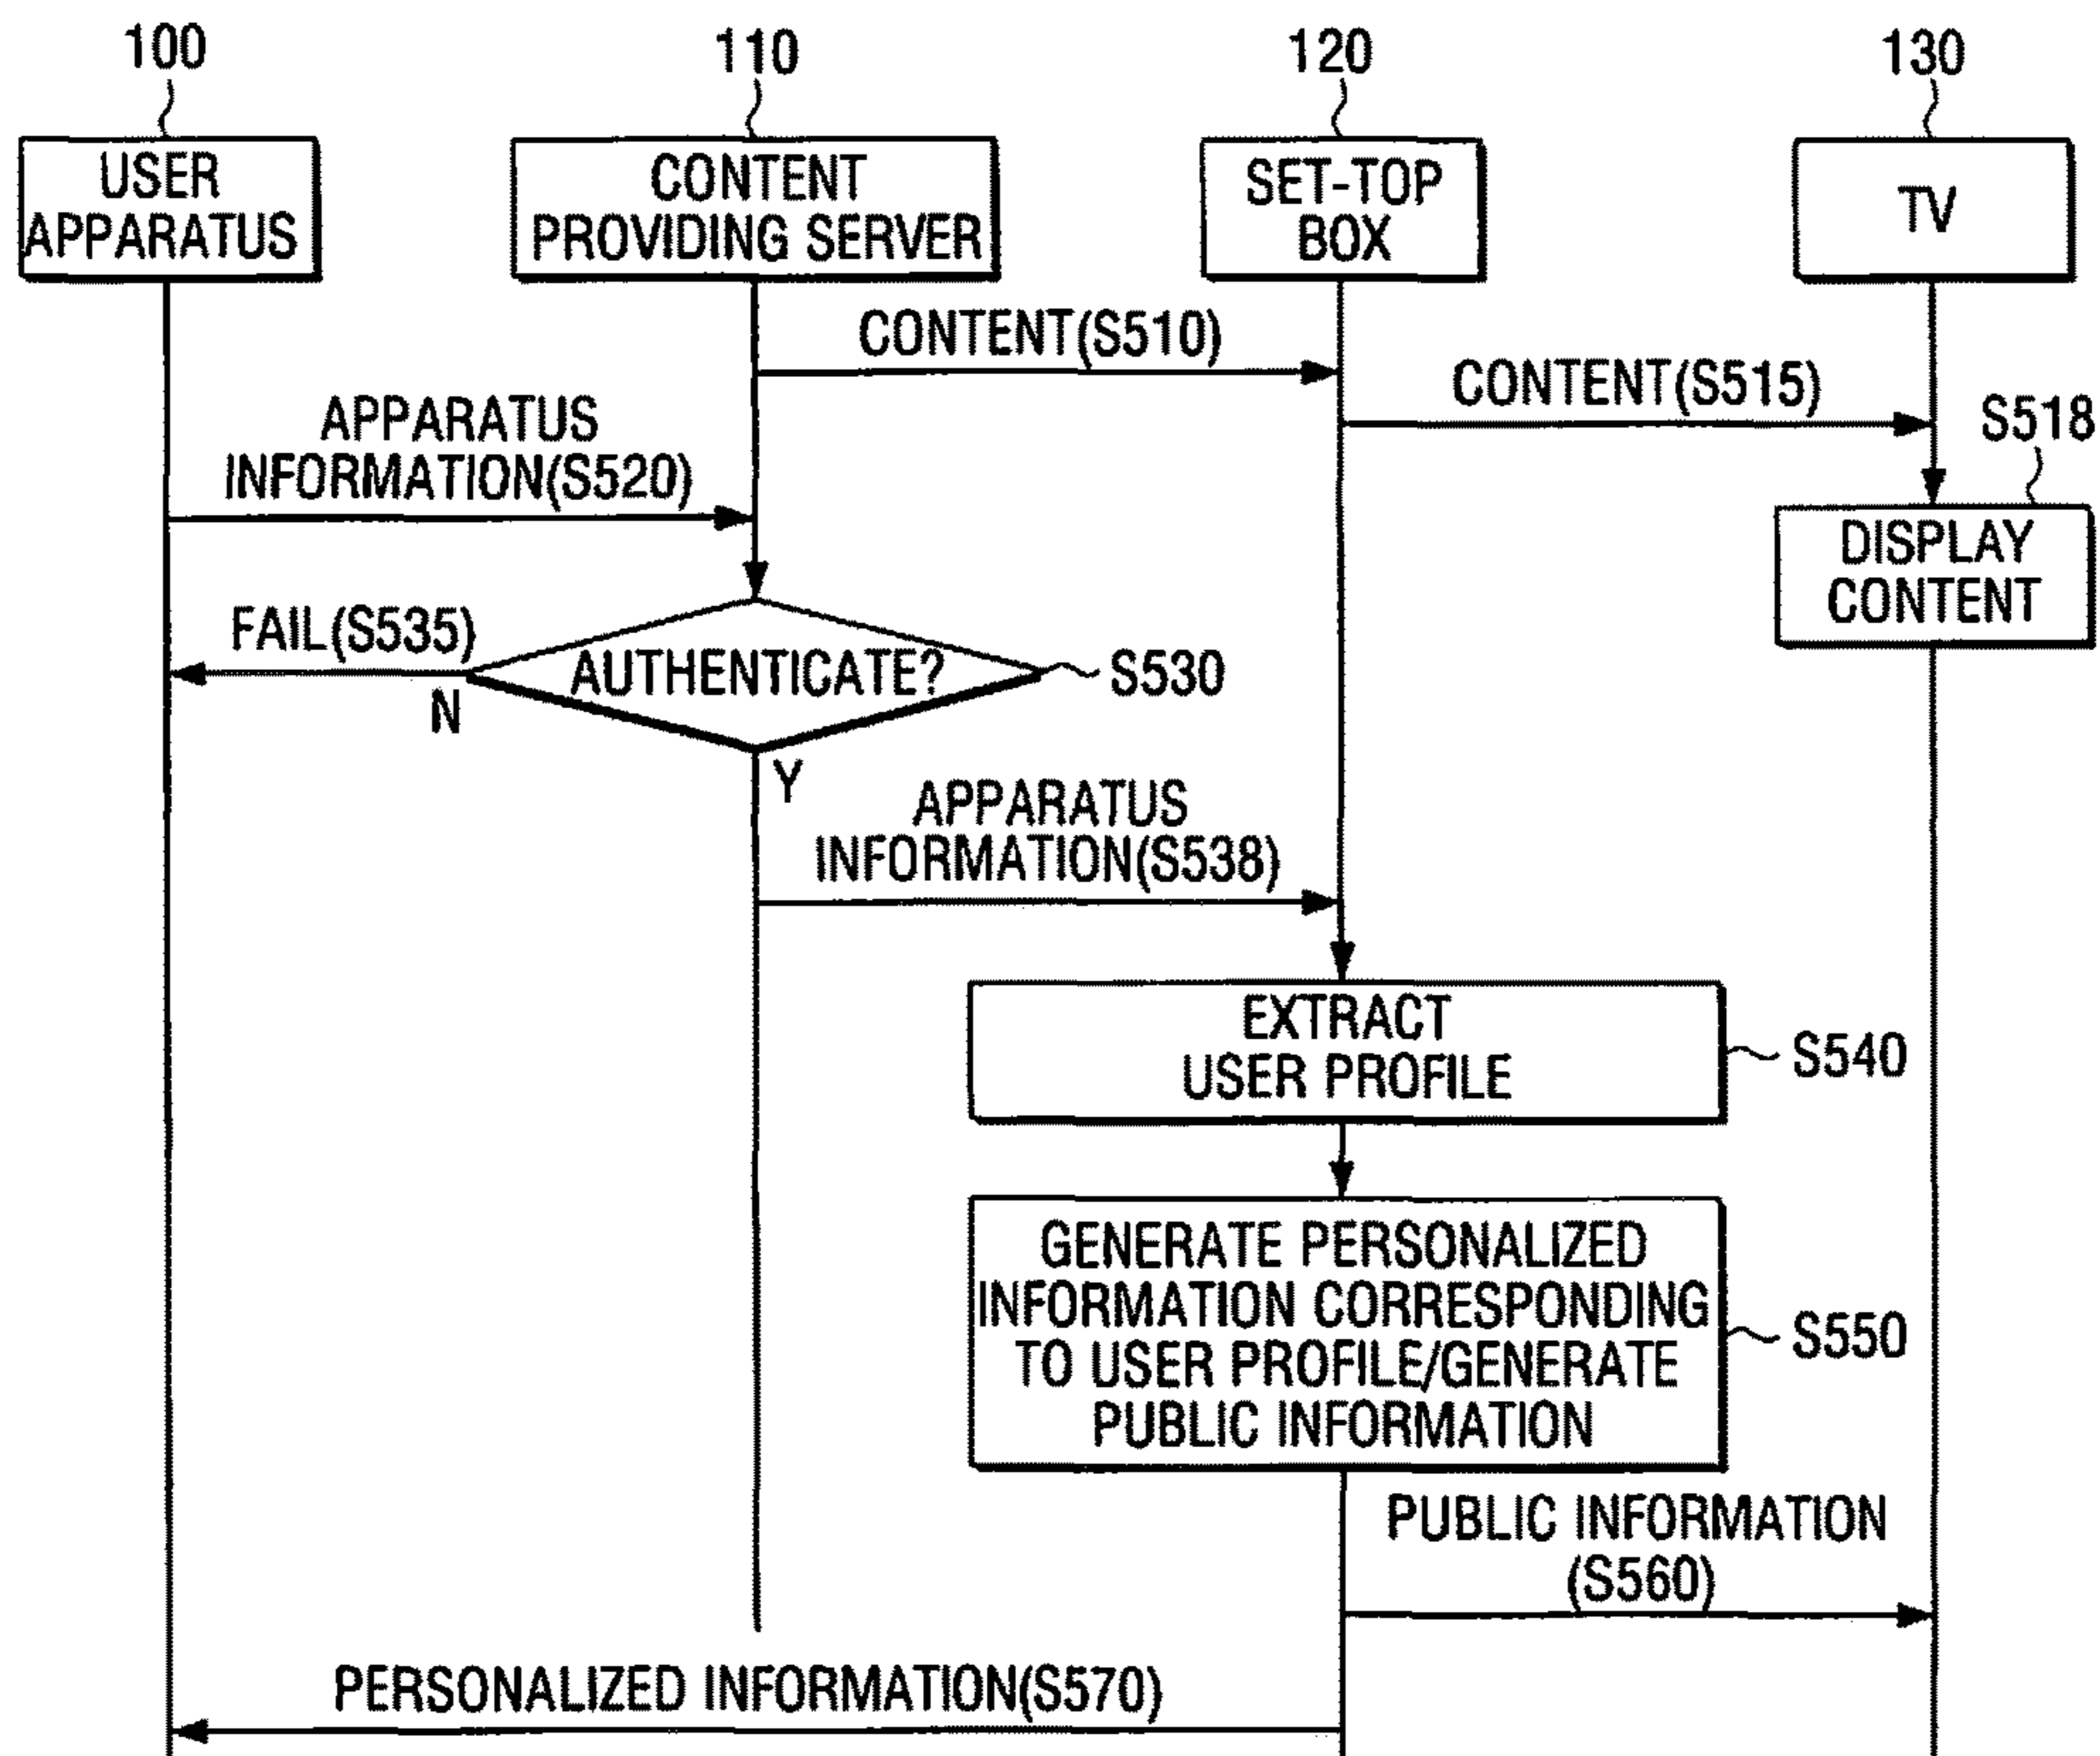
100
110
120
130

USER APPARATUS
CONTENT PROVIDING SERVER
SET-TOP BOX
TV

CONTENT(S510)
CONTENT(S515)
S518
APPARATUS INFORMATION(S520)
DISPLAY CONTENT
FAIL(S535)
AUTHENTICATE?
S530
N
Y
APPARATUS INFORMATION(S538)
EXTRACT USER PROFILE
S540
GENERATE PERSONALIZED INFORMATION CORRESPONDING TO USER PROFILE/GENERATE PUBLIC INFORMATION
S550
PUBLIC INFORMATION (S560)
PERSONALIZED INFORMATION(S570)